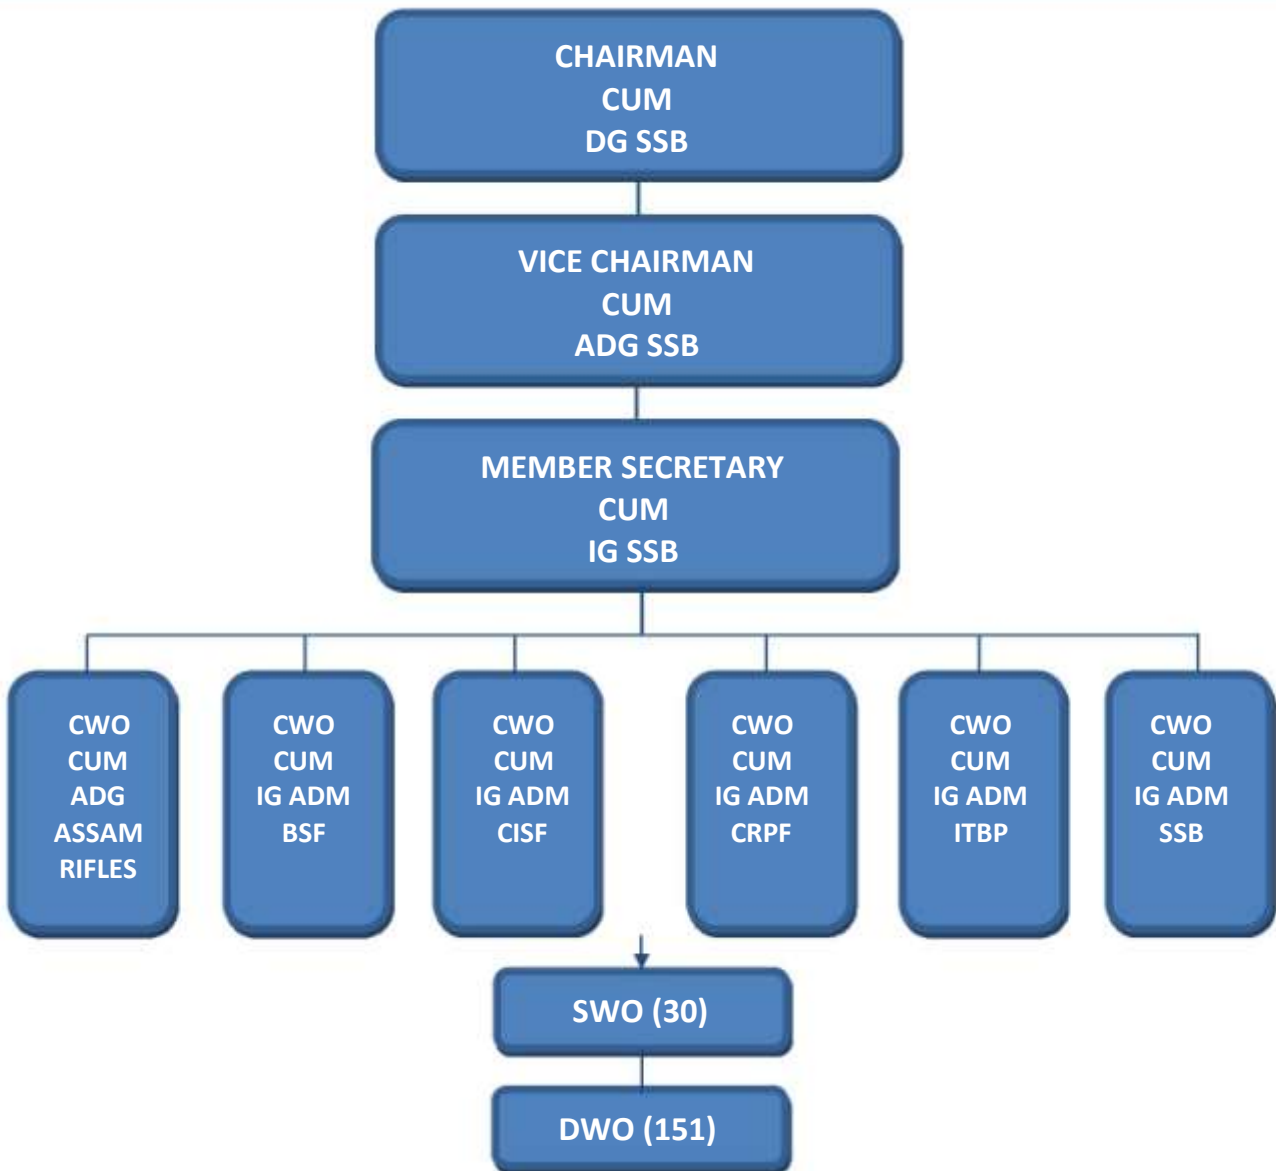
CHAIRMAN
CUM
DG SSB

VICE CHAIRMAN
CUM
ADG SSB

MEMBER SECRETARY
CUM
IG SSB

CWO
CUM
ADG
ASSAM
RIFLES

CWO
CUM
IG ADM
BSF

CWO
CUM
IG ADM
CISF

CWO
CUM
IG ADM
CRPF

CWO
CUM
IG ADM
ITBP

CWO
CUM
IG ADM
SSB

SWO (30)

DWO (151)